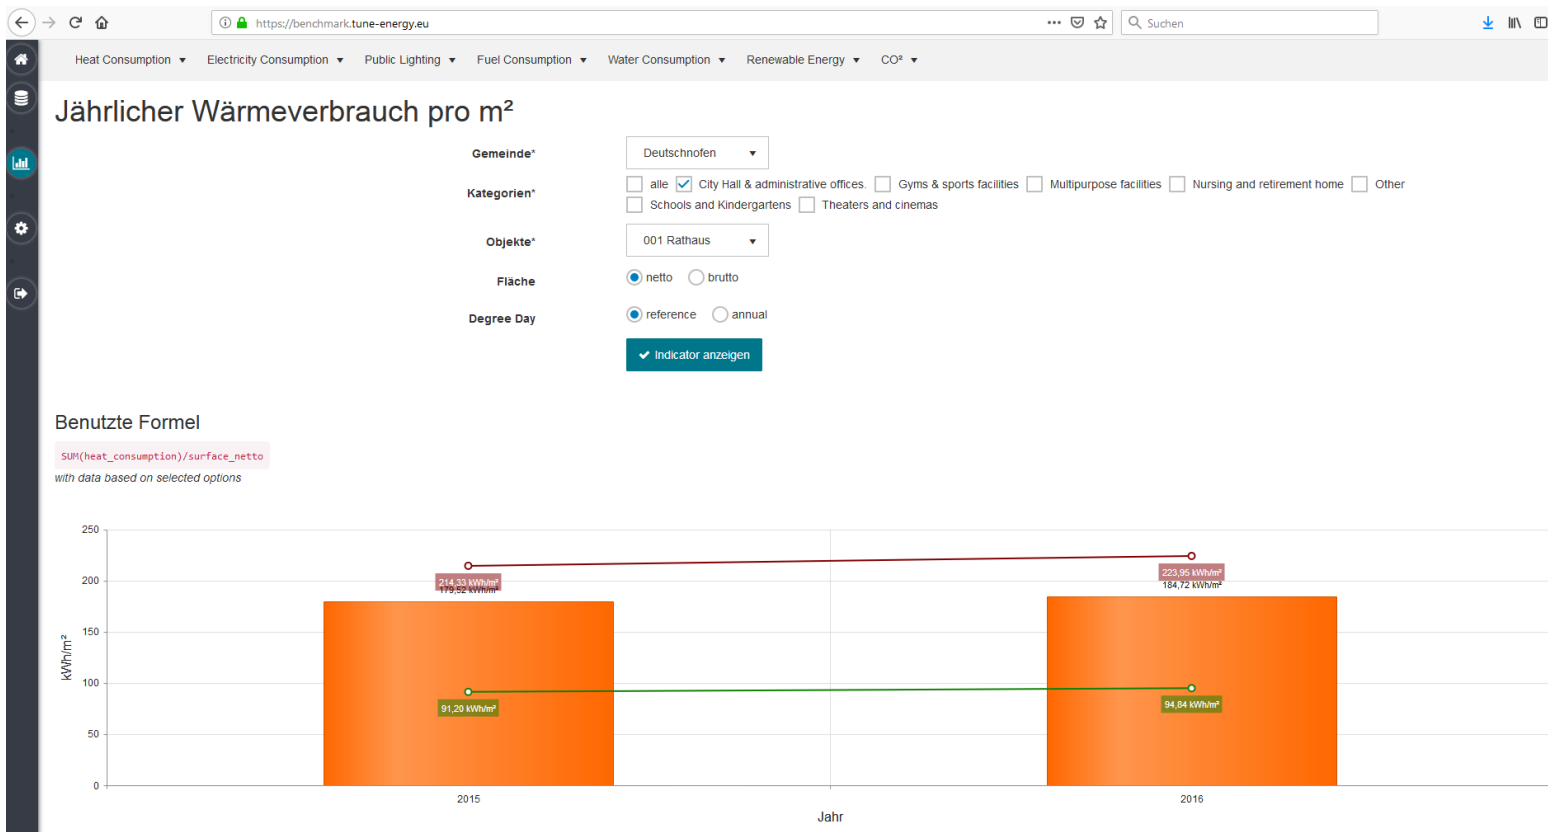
https://benchmark.tune-energy.eu

Suchen

Heat Consumption ▾ Electricity Consumption ▾ Public Lighting ▾ Fuel Consumption ▾ Water Consumption ▾ Renewable Energy ▾ CO² ▾

Jährlicher Wärmeverbrauch pro m²

Gemeinde* Deutschnofen ▾

Kategorien* alle City Hall & administrative offices. Gyms & sports facilities Multipurpose facilities Nursing and retirement home Other Schools and Kindergartens Theaters and cinemas

Objekte* 001 Rathaus ▾

Fläche netto brutto

Degree Day reference annual

Indicator anzeigen

Benutzte Formel

SUM(heat_consumption)/surface_netto

with data based on selected options

250
200
150
100
50
0

kWh/m²

214,33 kWh/m²
179,52 kWh/m²
91,20 kWh/m²

223,95 kWh/m²
184,72 kWh/m²
94,84 kWh/m²

2015 2016

Jahr